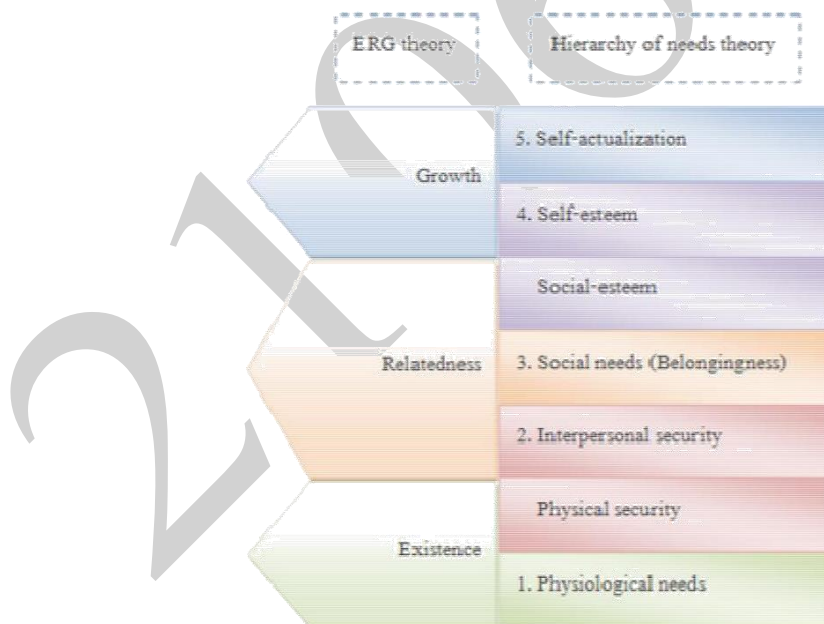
ERG theory

Hierarchy of needs theory

Growth

5. Self-actualization

4. Self-esteem

Social-esteem

Relatedness

3. Social needs (Belongingness)

2. Interpersonal security

Physical security

Existence

1. Physiological needs

21